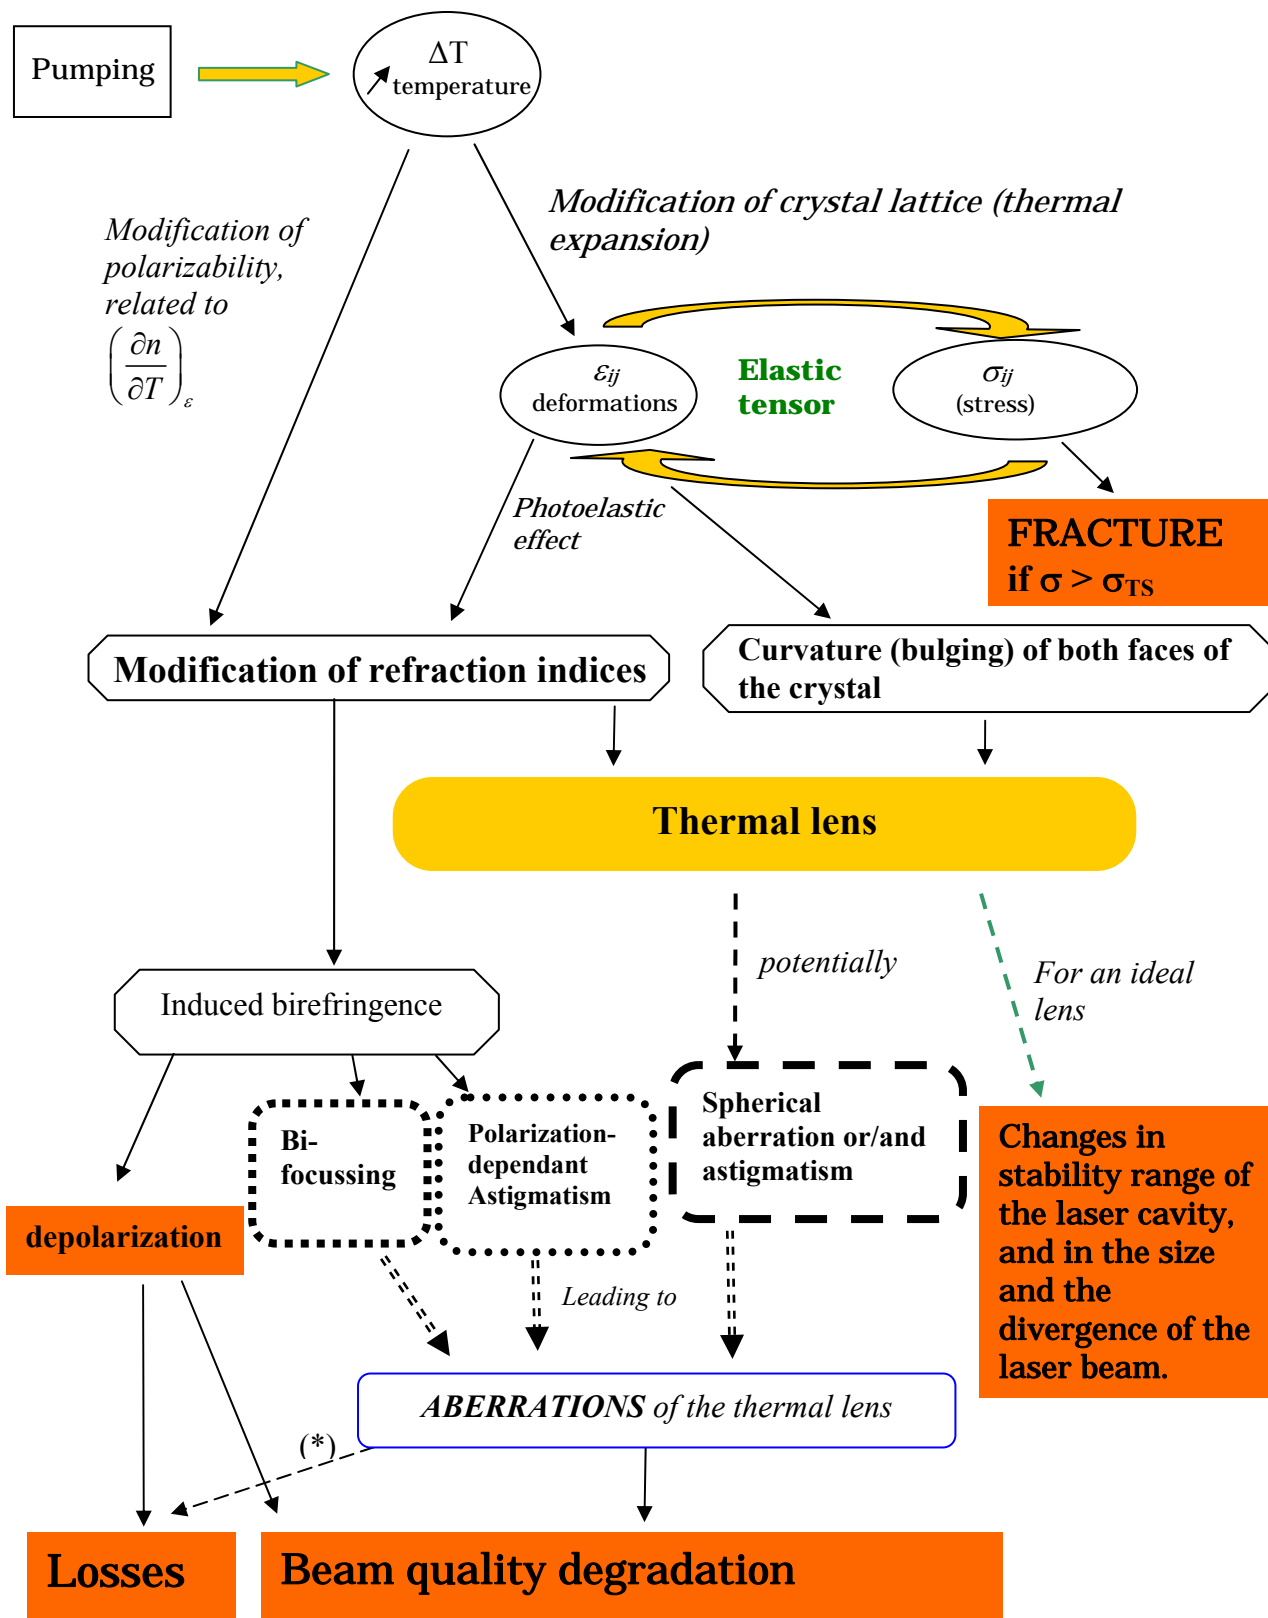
Pumping

ΔT
↗ temperature

Modification of polarizability, related to $\left(\frac{\partial n}{\partial T}\right)_{\varepsilon}$

Modification of crystal lattice (thermal expansion)

$\varepsilon_{ij}$
deformations

Elastic tensor

$\sigma_{ij}$
(stress)

Photoelastic effect

FRACTURE
if $\sigma > \sigma_{TS}$

Modification of refraction indices

Curvature (bulging) of both faces of the crystal

Thermal lens

potentially

For an ideal lens

Induced birefringence

Bi-focussing

Polarization-dependant Astigmatism

Spherical aberration or/and astigmatism

Changes in stability range of the laser cavity, and in the size and the divergence of the laser beam.

depolarization

Leading to

ABERRATIONS of the thermal lens

(*)

Losses

Beam quality degradation